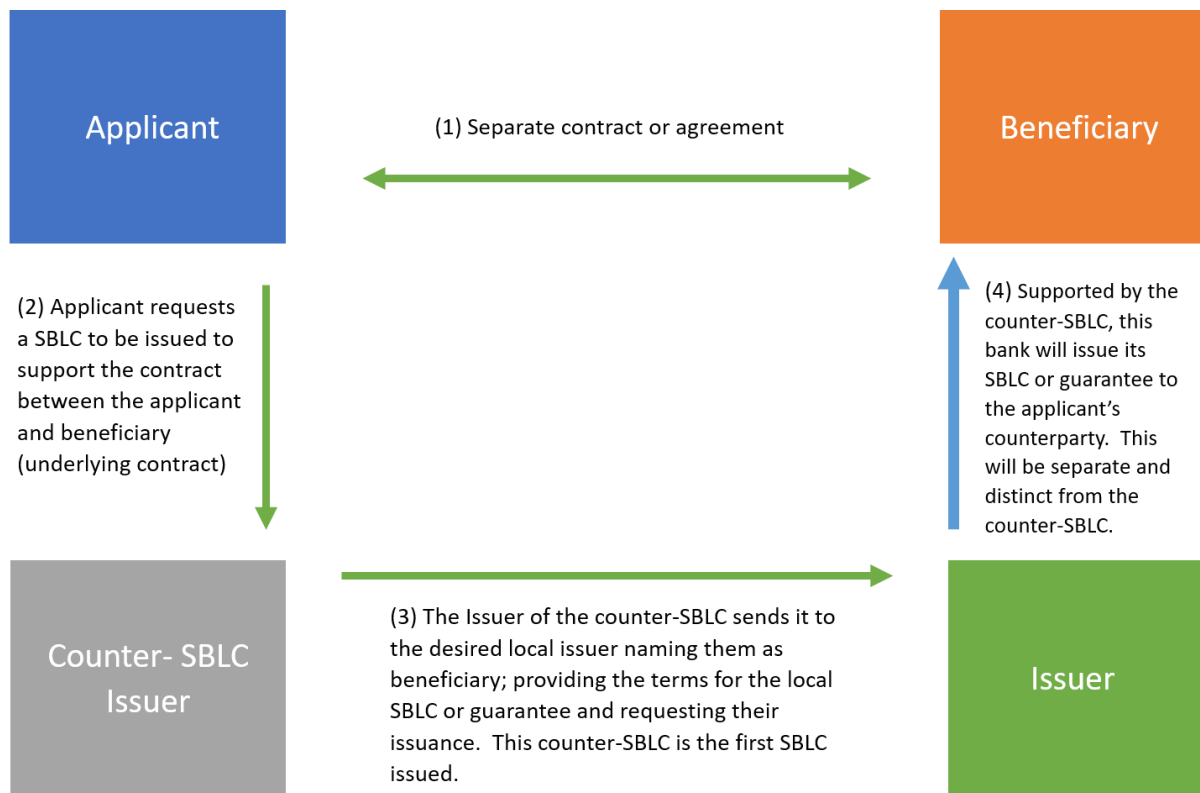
Applicant

(1) Separate contract or agreement

Beneficiary

(2) Applicant requests a SBLC to be issued to support the contract between the applicant and beneficiary (underlying contract)

(4) Supported by the counter-SBLC, this bank will issue its SBLC or guarantee to the applicant's counterparty. This will be separate and distinct from the counter-SBLC.

Counter- SBLC Issuer

(3) The Issuer of the counter-SBLC sends it to the desired local issuer naming them as beneficiary; providing the terms for the local SBLC or guarantee and requesting their issuance. This counter-SBLC is the first SBLC issued.

Issuer